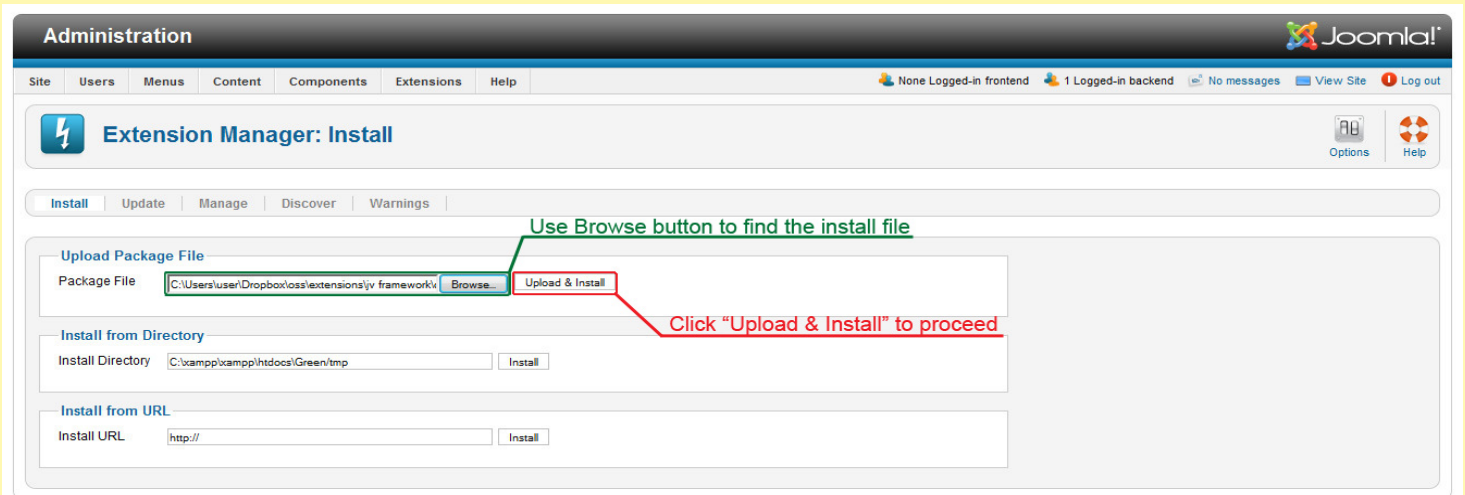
Administration

Joomla!

Site Users Menus Content Components Extensions Help

None Logged-in frontend 1 Logged-in backend No messages View Site Log out

Extension Manager: Install

Options Help

Install Update Manage Discover Warnings

Use Browse button to find the install file

Upload Package File

Package File C:\Users\user\Dropbox\oss\extensions\jv framework\ Browse... Upload & Install

Click "Upload & Install" to proceed

Install from Directory

Install Directory C:\xampp\xampp\htdocs\Green/tmp Install

Install from URL

Install URL http:// Install